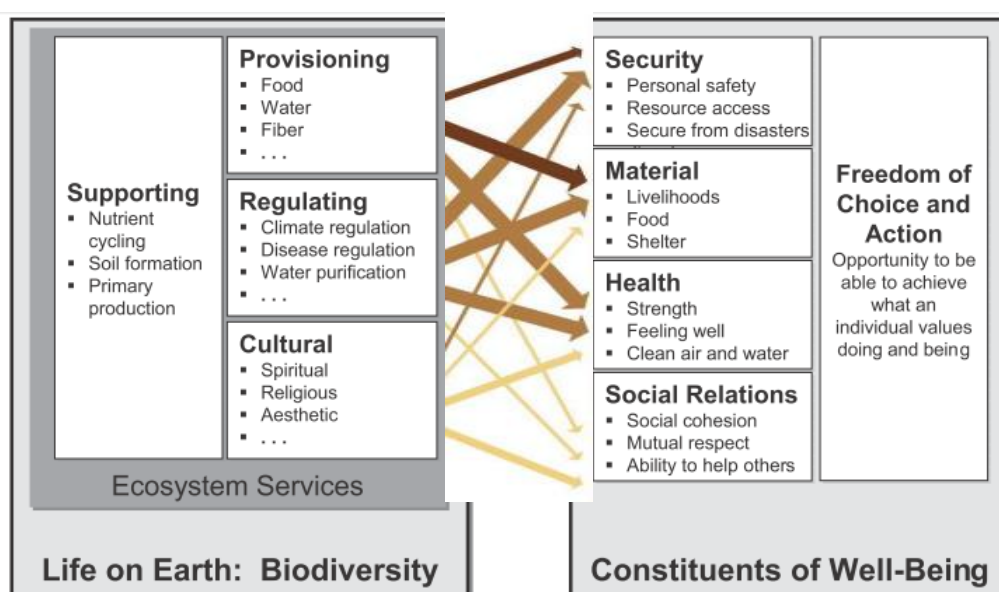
Supporting
▪ Nutrient cycling
▪ Soil formation
▪ Primary production

Provisioning
▪ Food
▪ Water
▪ Fiber
▪ . . .

Regulating
▪ Climate regulation
▪ Disease regulation
▪ Water purification
▪ . . .

Cultural
▪ Spiritual
▪ Religious
▪ Aesthetic
▪ . . .

Ecosystem Services

Life on Earth: Biodiversity

Security
▪ Personal safety
▪ Resource access
▪ Secure from disasters

Material
▪ Livelihoods
▪ Food
▪ Shelter

Health
▪ Strength
▪ Feeling well
▪ Clean air and water

Social Relations
▪ Social cohesion
▪ Mutual respect
▪ Ability to help others

Freedom of Choice and Action
Opportunity to be able to achieve what an individual values doing and being

Constituents of Well-Being